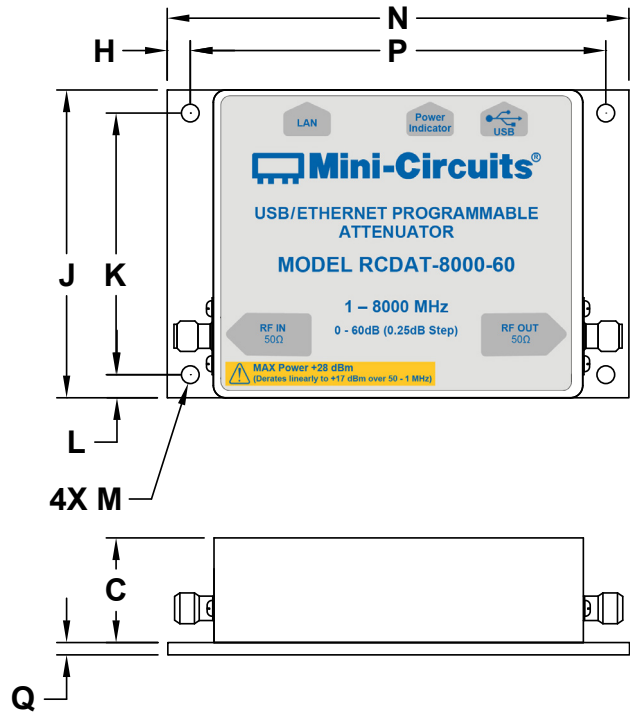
N
H
P
LAN
Power Indicator
USB
Mini-Circuits®
USB/ETHERNET PROGRAMMABLE ATTENUATOR
MODEL RCDAT-8000-60
J
K
1 – 8000 MHz
0 - 60dB (0.25dB Step)
RF IN
50Ω
RF OUT
50Ω
MAX Power +28 dBm
(Derates linearly to +17 dBm over 50 - 1 MHz)
L
4X M
C
Q